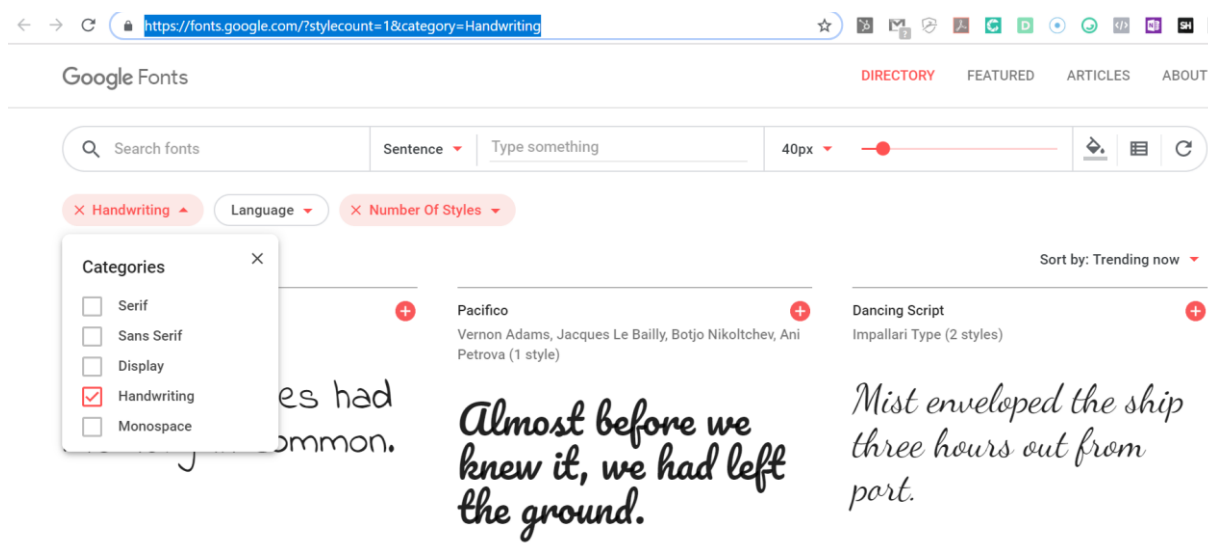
https://fonts.google.com/?stylecount=1&category=Handwriting

SH

Google Fonts

DIRECTORY FEATURED ARTICLES ABOUT

Search fonts

Sentence

Type something

40px

× Handwriting

Language

× Number Of Styles

Categories

Serif

Sans Serif

Display

Handwriting

Monospace

Sort by: Trending now

es had
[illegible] ommon.

Pacifico
Vernon Adams, Jacques Le Bailly, Botjo Nikoltchev, Ani Petrova (1 style)

Almost before we knew it, we had left the ground.

Dancing Script
Impallari Type (2 styles)

Mist enveloped the ship three hours out from port.